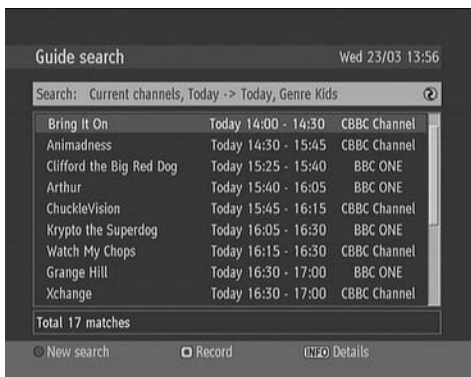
Guide search

Wed 23/03 13:56

Search: Current channels, Today -> Today, Genre Kids

| Bring It On | Today 14:00 - 14:30 | CBBC Channel |
|---|---|---|
| Animadness | Today 14:30 - 15:45 | CBBC Channel |
| Clifford the Big Red Dog | Today 15:25 - 15:40 | BBC ONE |
| Arthur | Today 15:40 - 16:05 | BBC ONE |
| ChuckleVision | Today 15:45 - 16:15 | CBBC Channel |
| Krypto the Superdog | Today 16:05 - 16:30 | BBC ONE |
| Watch My Chops | Today 16:15 - 16:30 | CBBC Channel |
| Grange Hill | Today 16:30 - 17:00 | BBC ONE |
| Xchange | Today 16:30 - 17:00 | CBBC Channel |

Total 17 matches

New search   Record   INFO Details